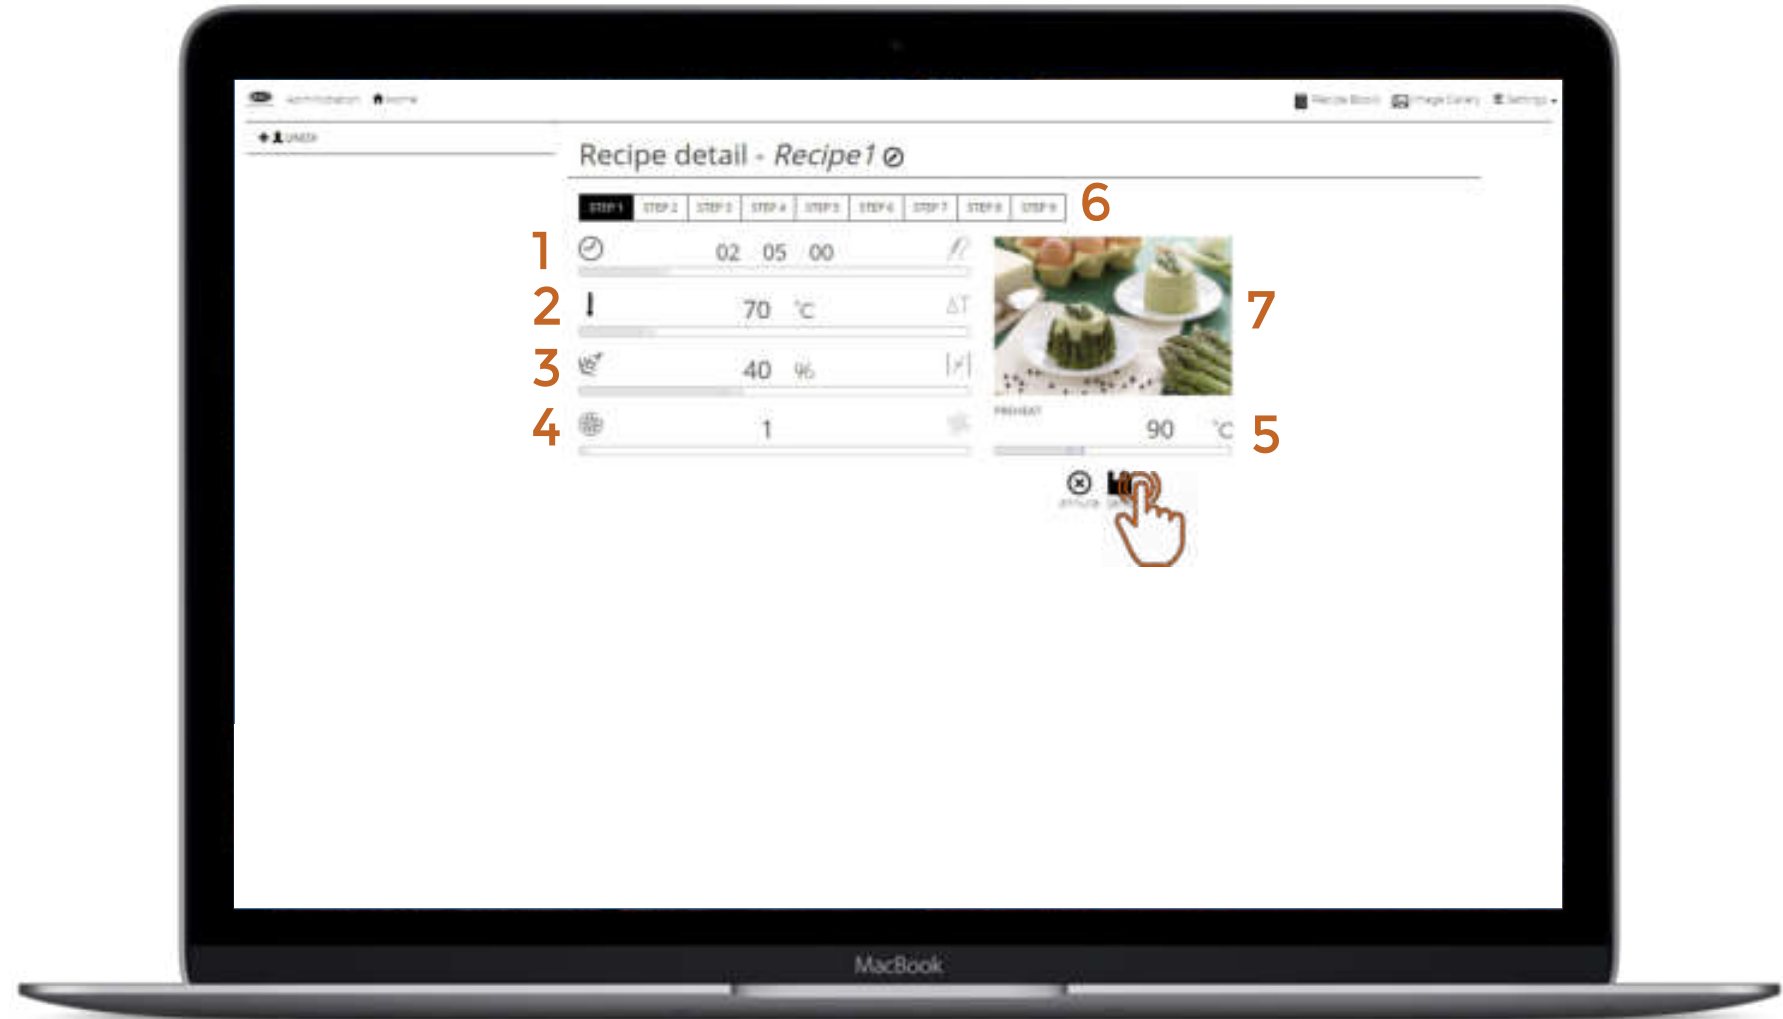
Administration Home

Recipe Book Image Gallery Settings

UNOX

Recipe detail - Recipe1

STEP 1 STEP 2 STEP 3 STEP 4 STEP 5 STEP 6 STEP 7 STEP 8 STEP 9

6

1 02 05 00

2 70 °C ΔT

3 40 %

4 1

7

PREHEAT

90 °C 5

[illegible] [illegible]

MacBook